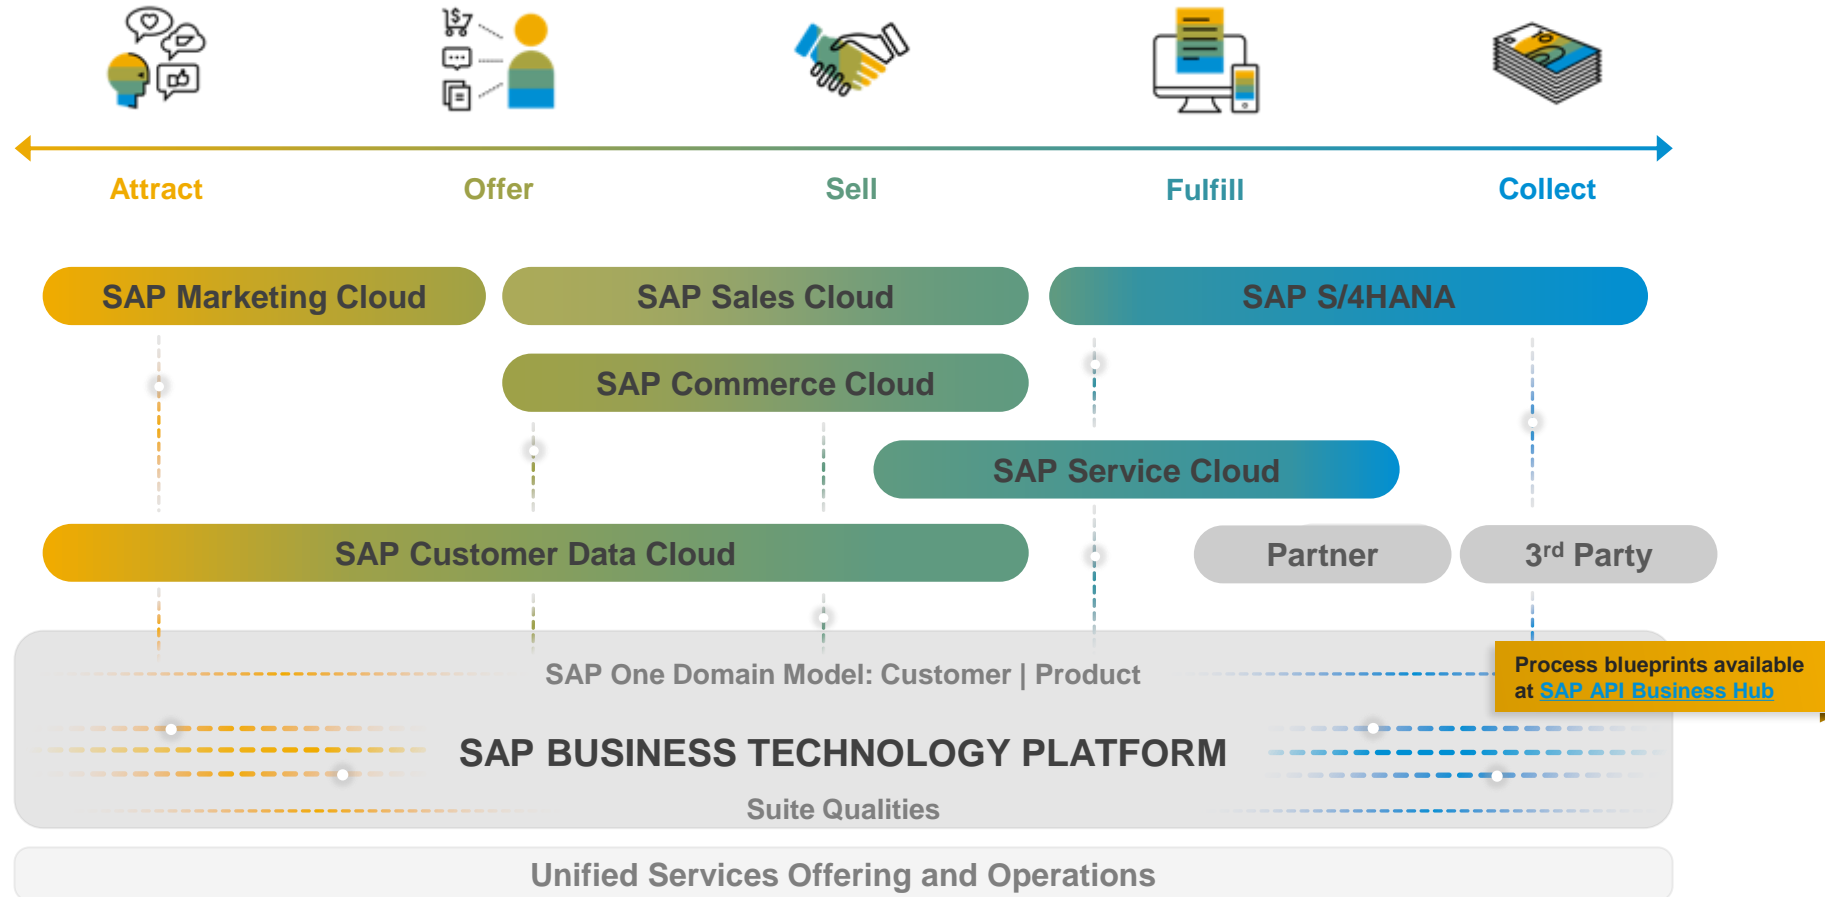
Attract
Offer
Sell
Fulfill
Collect

SAP Marketing Cloud
SAP Sales Cloud
SAP S/4HANA
SAP Commerce Cloud
SAP Service Cloud
SAP Customer Data Cloud
Partner
3$^{rd}$ Party

SAP One Domain Model: Customer | Product
Process blueprints available at SAP API Business Hub
SAP BUSINESS TECHNOLOGY PLATFORM
Suite Qualities

Unified Services Offering and Operations